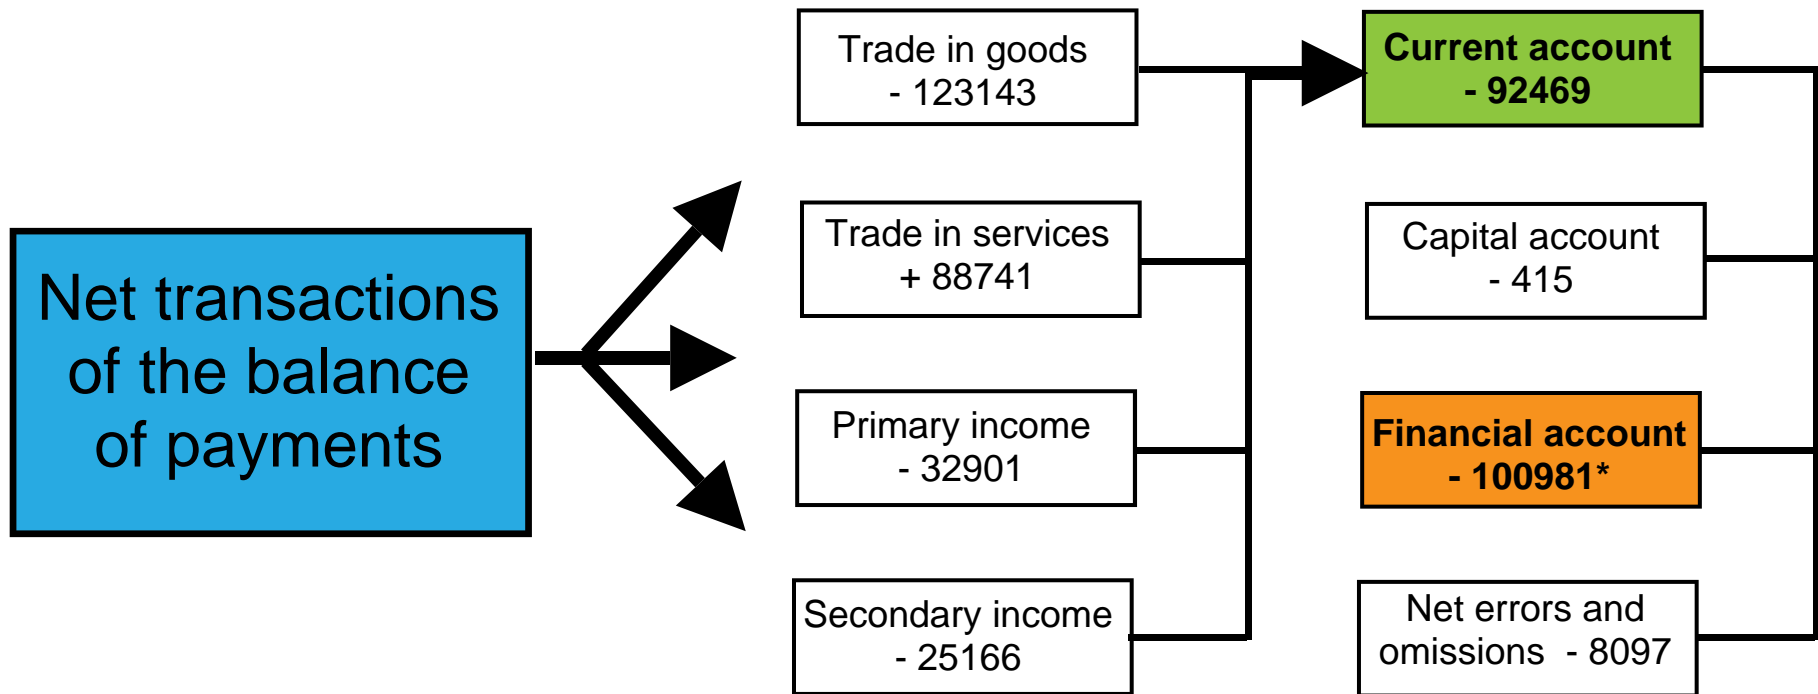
Net transactions of the balance of payments

Trade in goods
- 123143

Trade in services
+ 88741

Primary income
- 32901

Secondary income
- 25166

Current account
- 92469

Capital account
- 415

Financial account
- 100981*

Net errors and omissions - 8097